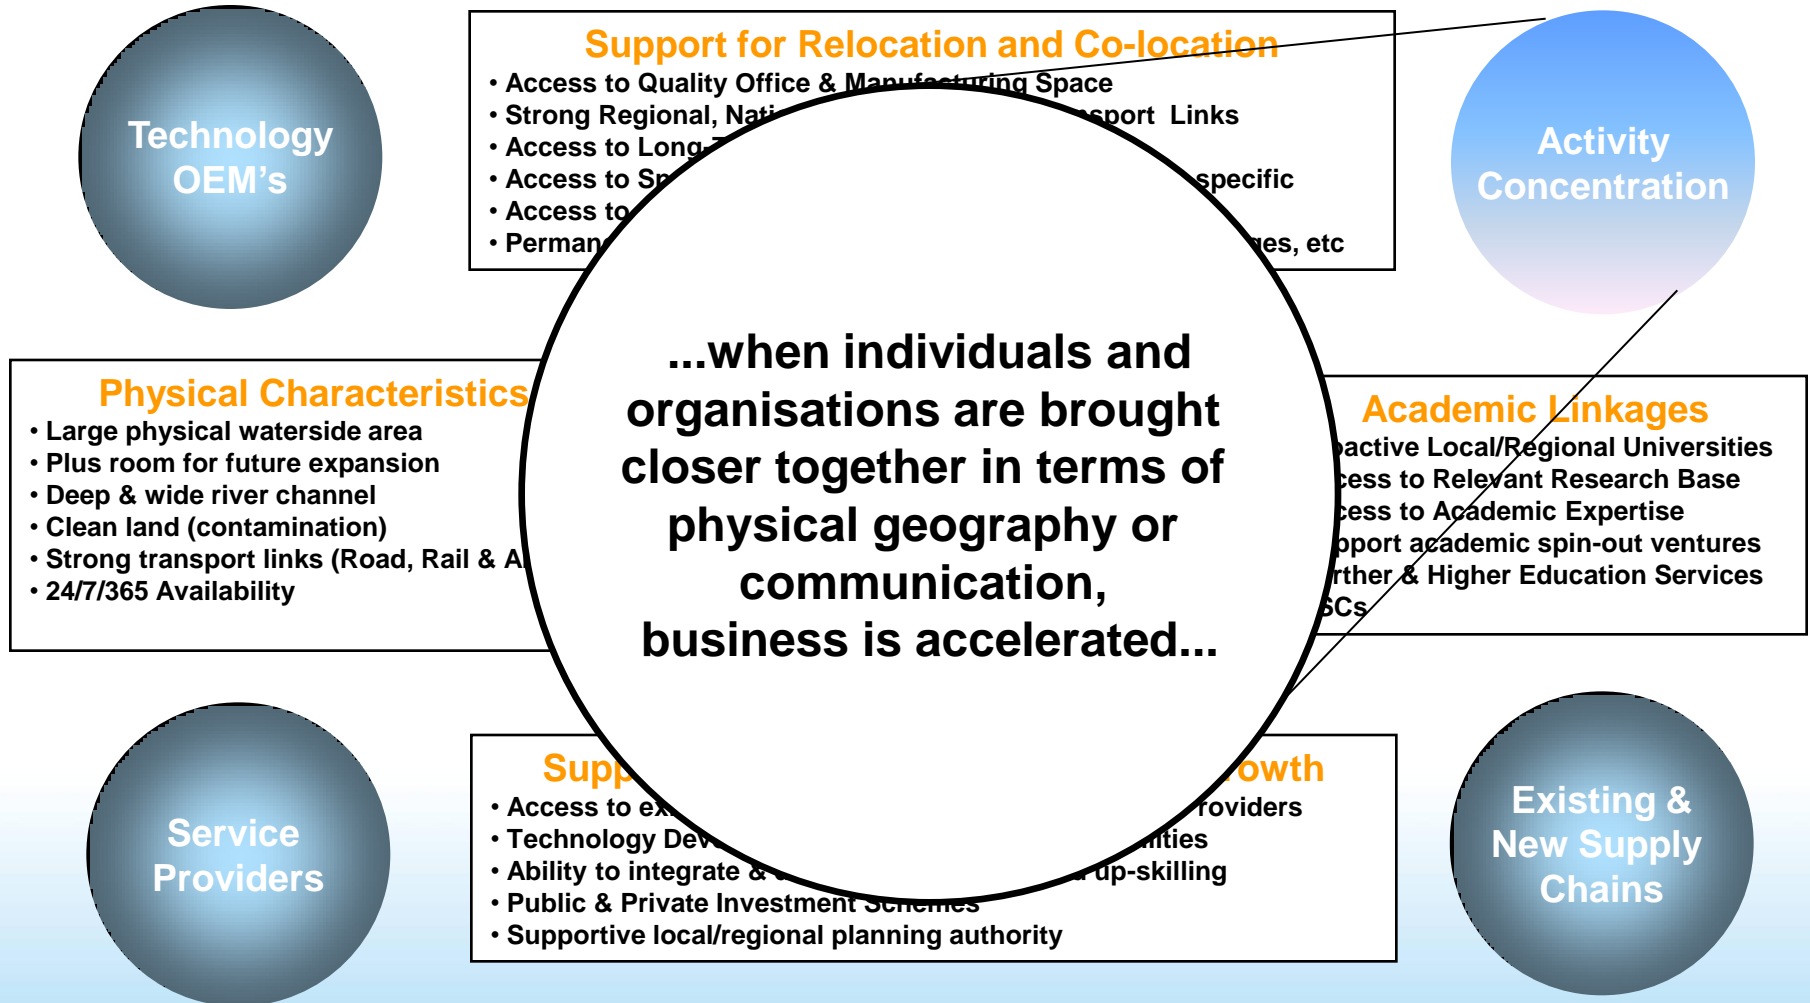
Technology OEM's

Support for Relocation and Co-location
• Access to Quality Office & Manufacturing Space
• Strong Regional, Nati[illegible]sport Links
• Access to Long-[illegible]
• Access to Sp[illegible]specific
• Access to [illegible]
• Perman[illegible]es, etc

Activity Concentration

Physical Characteristics
• Large physical waterside area
• Plus room for future expansion
• Deep & wide river channel
• Clean land (contamination)
• Strong transport links (Road, Rail & A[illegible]
• 24/7/365 Availability

...when individuals and organisations are brought closer together in terms of physical geography or communication, business is accelerated...

Academic Linkages
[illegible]active Local/Regional Universities
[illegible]cess to Relevant Research Base
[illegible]cess to Academic Expertise
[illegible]pport academic spin-out ventures
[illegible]rther & Higher Education Services
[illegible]SCs

Service Providers

Supp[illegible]owth
• Access to ex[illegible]roviders
• Technology Dev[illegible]ities
• Ability to integrate & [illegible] up-skilling
• Public & Private Investment Schemes
• Supportive local/regional planning authority

Existing & New Supply Chains